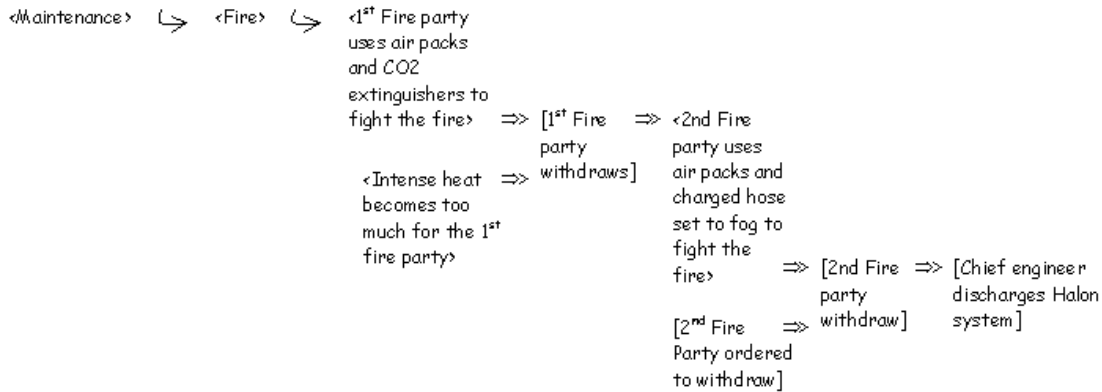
‹Maintenance› ↳ ‹Fire› ↳ ‹1$^{st}$ Fire party uses air packs and CO2 extinguishers to fight the fire› ⇒ [1$^{st}$ Fire party withdraws] ⇒ ‹2nd Fire party uses air packs and charged hose set to fog to fight the fire› ⇒ [2nd Fire party withdraw] ⇒ [Chief engineer discharges Halon system]

‹Intense heat becomes too much for the 1$^{st}$ fire party› ⇒

[2$^{nd}$ Fire Party ordered to withdraw] ⇒